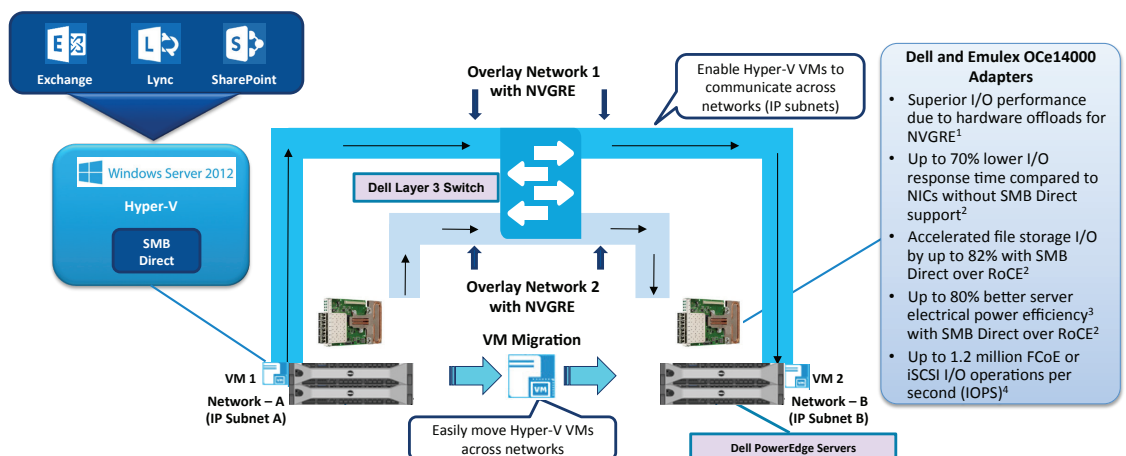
Exchange
Lync
SharePoint

Windows Server 2012
Hyper-V
SMB Direct

Overlay Network 1 with NVGRE

Enable Hyper-V VMs to communicate across networks (IP subnets)

Dell Layer 3 Switch

Overlay Network 2 with NVGRE

VM Migration

VM 1
Network – A
(IP Subnet A)

VM

VM 2
Network – B
(IP Subnet B)

Easily move Hyper-V VMs across networks

Dell PowerEdge Servers

Dell and Emulex OCe14000 Adapters

• Superior I/O performance due to hardware offloads for NVGRE$^1$
• Up to 70% lower I/O response time compared to NICs without SMB Direct support$^2$
• Accelerated file storage I/O by up to 82% with SMB Direct over RoCE$^2$
• Up to 80% better server electrical power efficiency$^3$ with SMB Direct over RoCE$^2$
• Up to 1.2 million FCoE or iSCSI I/O operations per second (IOPS)$^4$